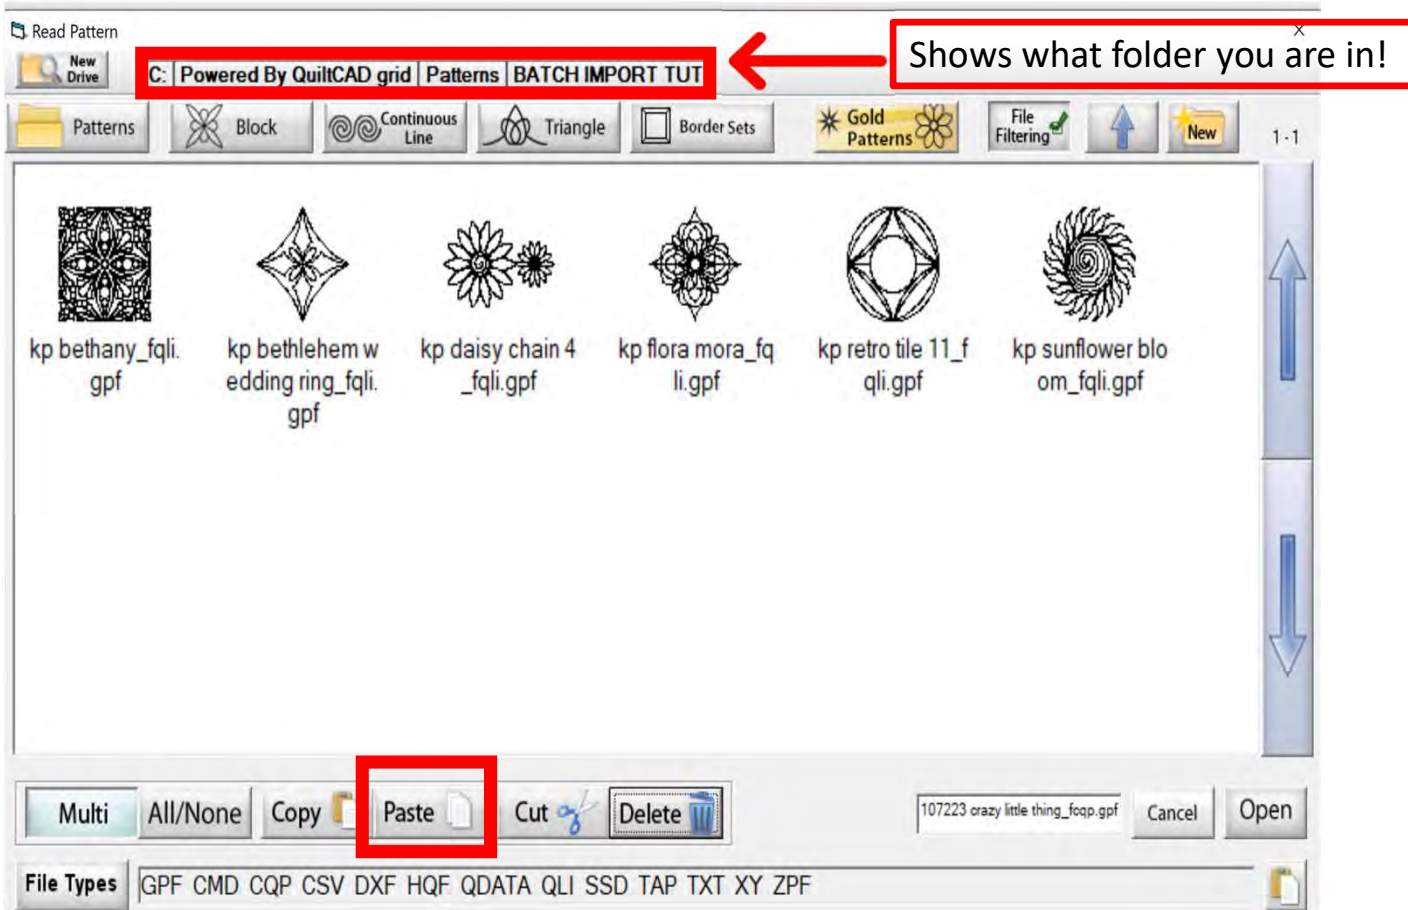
Read Pattern

New Drive

C: | Powered By QuiltCAD grid | Patterns | BATCH IMPORT TUT

Shows what folder you are in!

Patterns | Block | Continuous Line | Triangle | Border Sets | Gold Patterns | File Filtering | New | 1 - 1

kp bethany_fqli.gpf

kp bethlehem wedding ring_fqli.gpf

kp daisy chain 4_fqli.gpf

kp flora mora_fqli.gpf

kp retro tile 11_fqli.gpf

kp sunflower bloom_fqli.gpf

Multi | All/None | Copy | Paste | Cut | Delete

107223 crazy little thing_foqp.gpf

Cancel | Open

File Types | GPF CMD CQP CSV DXF HQF QDATA QLI SSD TAP TXT XY ZPF